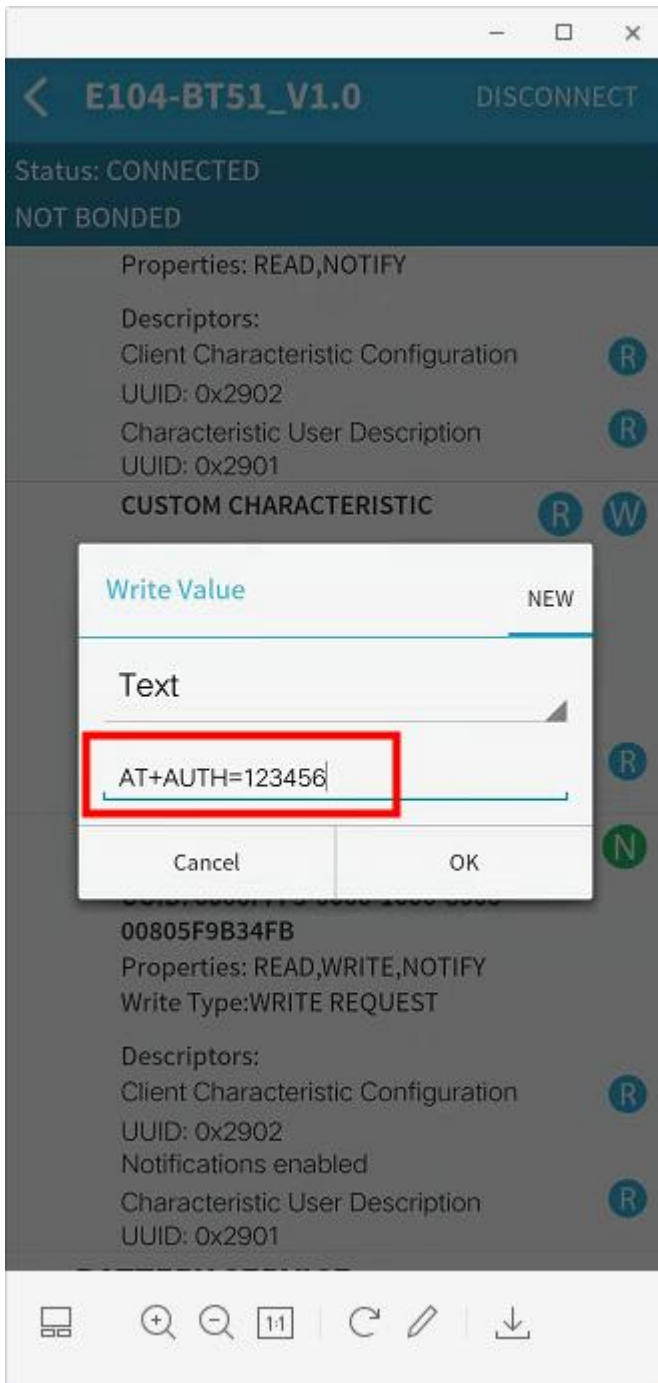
E104-BT51_V1.0 DISCONNECT

Status: CONNECTED

NOT BONDED

Properties: READ,NOTIFY

Descriptors:
Client Characteristic Configuration R
UUID: 0x2902
Characteristic User Description R
UUID: 0x2901

CUSTOM CHARACTERISTIC R W

Write Value NEW

Text

AT+AUTH=123456

Cancel OK

R

N

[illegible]
00805F9B34FB
Properties: READ,WRITE,NOTIFY
Write Type:WRITE REQUEST

Descriptors:
Client Characteristic Configuration R
UUID: 0x2902
Notifications enabled
Characteristic User Description R
UUID: 0x2901

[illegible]

1:1